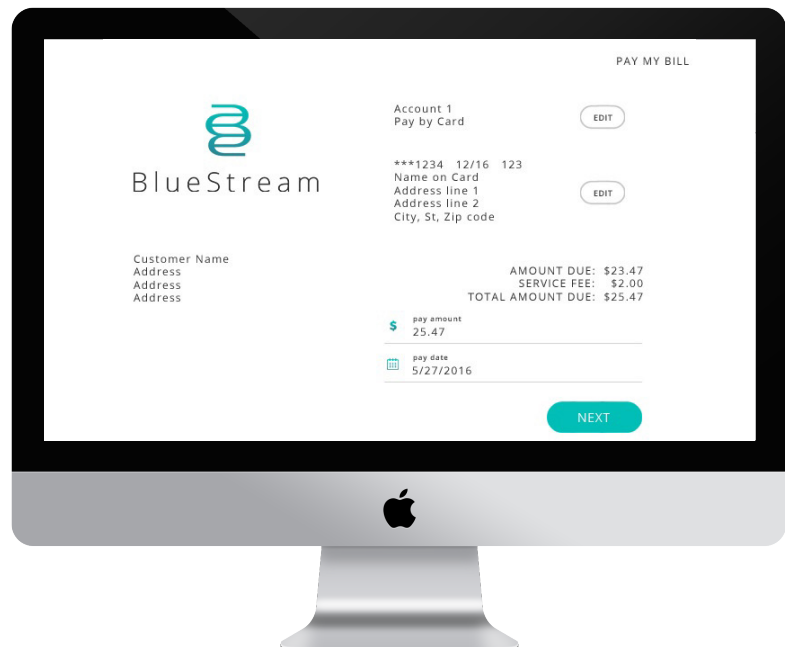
PAY MY BILL

BlueStream

Account 1
Pay by Card

EDIT

***1234 12/16 123
Name on Card
Address line 1
Address line 2
City, St, Zip code

EDIT

Customer Name
Address
Address
Address

AMOUNT DUE: $23.47
SERVICE FEE: $2.00
TOTAL AMOUNT DUE: $25.47

$
pay amount
25.47

pay date
5/27/2016

NEXT